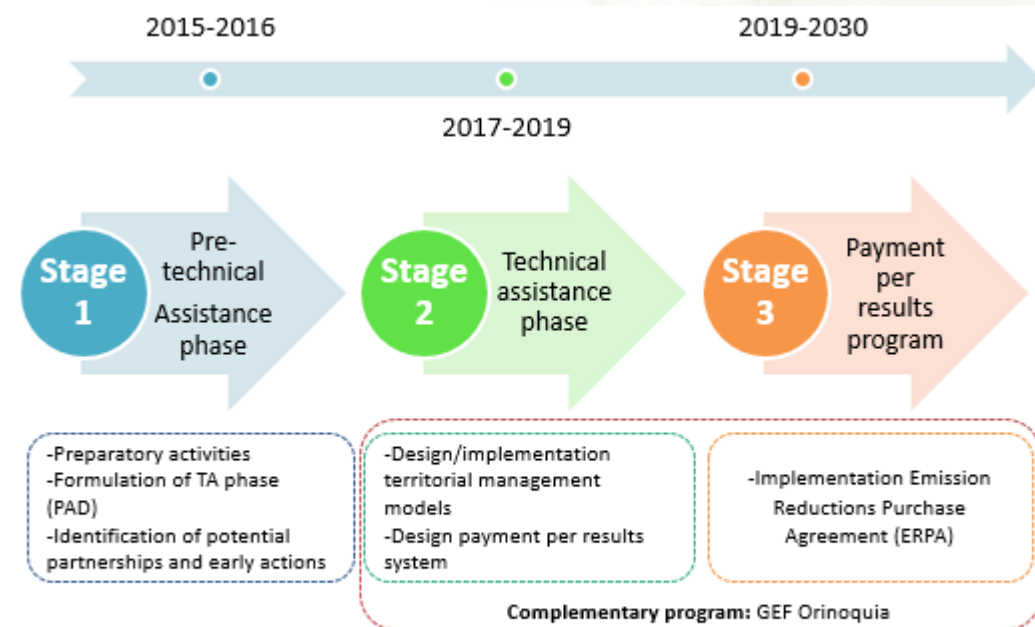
2015-2016

2019-2030

2017-2019

Stage 1

Pre-technical Assistance phase

Stage 2

Technical assistance phase

Stage 3

Payment per results program

-Preparatory activities
-Formulation of TA phase (PAD)
-Identification of potential partnerships and early actions

-Design/implementation territorial management models
-Design payment per results system

-Implementation Emission Reductions Purchase Agreement (ERPA)

Complementary program: GEF Orinoquia